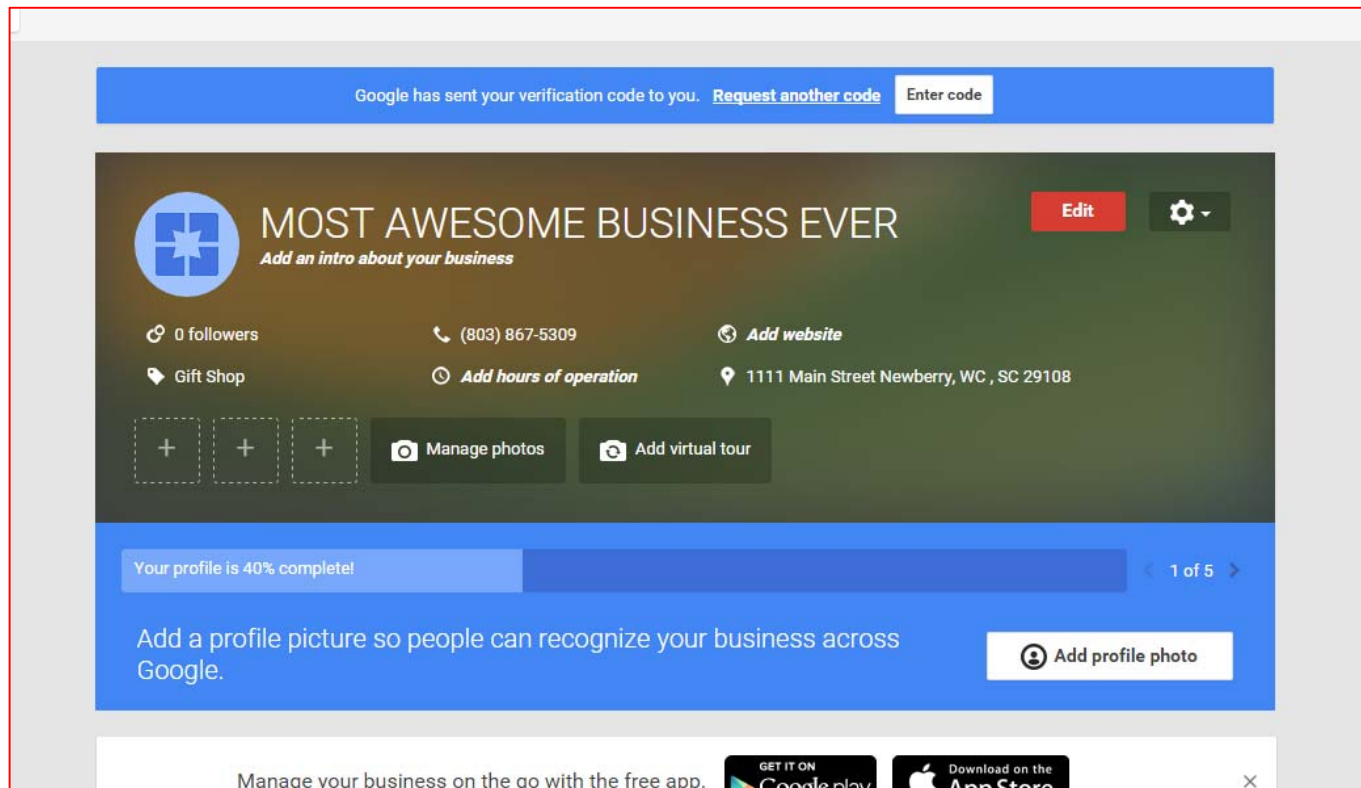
Google has sent your verification code to you. Request another code Enter code

MOST AWESOME BUSINESS EVER
Add an intro about your business

Edit

0 followers
(803) 867-5309
Add website
Gift Shop
Add hours of operation
1111 Main Street Newberry, WC , SC 29108

+ + +
Manage photos
Add virtual tour

Your profile is 40% complete!
1 of 5

Add a profile picture so people can recognize your business across Google.

Add profile photo

Manage your business on the go with the free app.
GET IT ON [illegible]
Download on the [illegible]
×